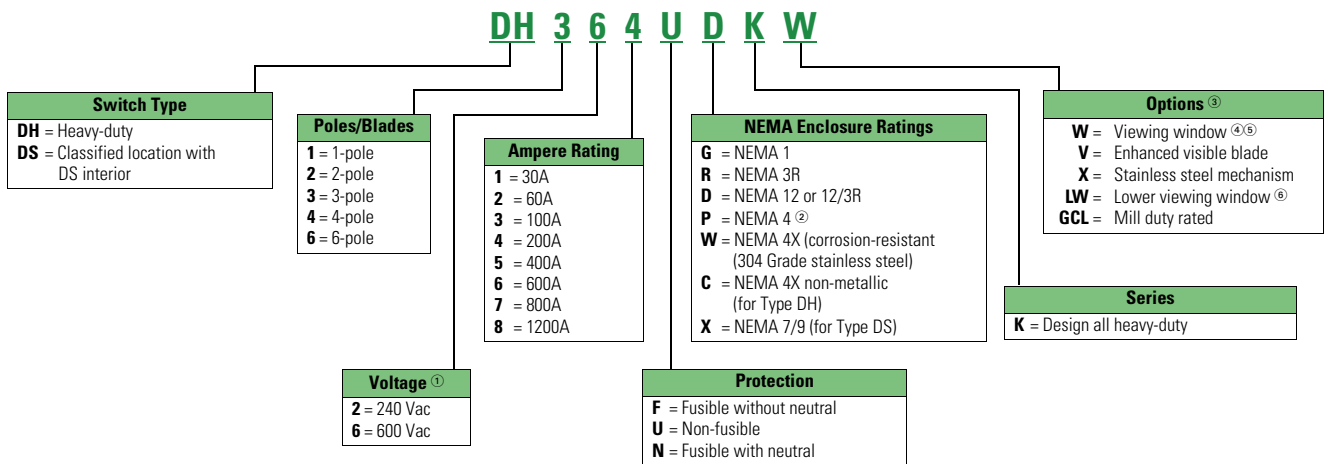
DH 3 6 4 U D K W

Switch Type
**DH** = Heavy-duty
**DS** = Classified location with DS interior

Poles/Blades
**1** = 1-pole
**2** = 2-pole
**3** = 3-pole
**4** = 4-pole
**6** = 6-pole

Ampere Rating
**1** = 30A
**2** = 60A
**3** = 100A
**4** = 200A
**5** = 400A
**6** = 600A
**7** = 800A
**8** = 1200A

NEMA Enclosure Ratings
**G** = NEMA 1
**R** = NEMA 3R
**D** = NEMA 12 or 12/3R
**P** = NEMA 4 ②
**W** = NEMA 4X (corrosion-resistant (304 Grade stainless steel)
**C** = NEMA 4X non-metallic (for Type DH)
**X** = NEMA 7/9 (for Type DS)

Options ③
**W** = Viewing window ④⑤
**V** = Enhanced visible blade
**X** = Stainless steel mechanism
**LW** = Lower viewing window ⑥
**GCL** = Mill duty rated

Series
**K** = Design all heavy-duty

Voltage ①
**2** = 240 Vac
**6** = 600 Vac

Protection
**F** = Fusible without neutral
**U** = Non-fusible
**N** = Fusible with neutral